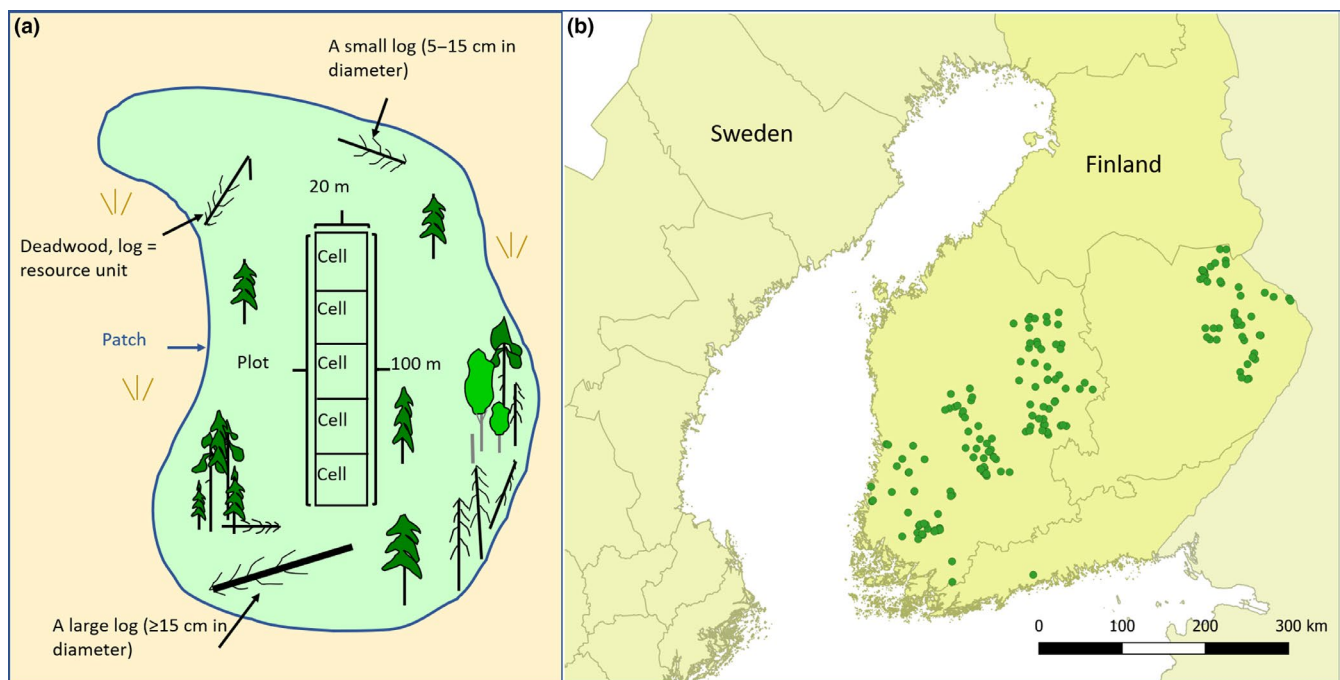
(a)

A small log (5–15 cm in diameter)

20 m

Deadwood, log = resource unit

Cell

Cell

Patch

Plot

Cell

100 m

Cell

Cell

A large log (≥15 cm in diameter)

(b)

Sweden

Finland

0

100

200

300 km